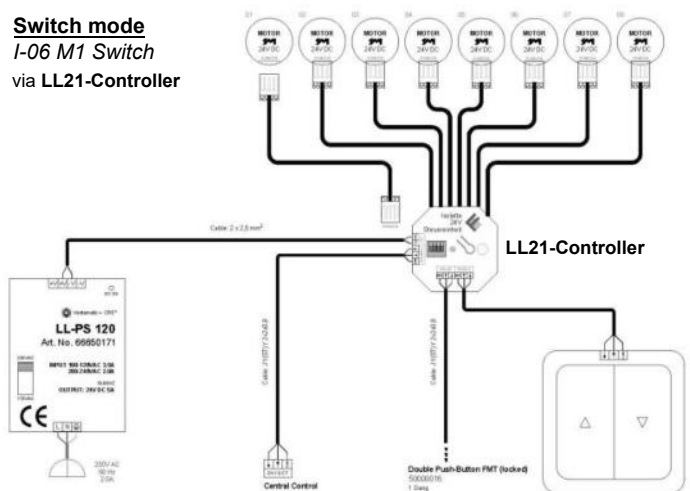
Switch mode
I-06 M1 Switch
via LL21-Controller

MOTOR 24V DC
MOTOR 24V DC
MOTOR 24V DC
MOTOR 24V DC
MOTOR 24V DC
MOTOR 24V DC
MOTOR 24V DC
MOTOR 24V DC

Cable: 2 x 2,5 mm²

LL21-Controller

LL-PS 120
Art. No. 66650171

INPUT: 100-120VAC 3.5A
200-240VAC 2.0A

OUTPUT: 24V DC 5A

CE

230V AC
50 Hz

Central Control

Double Push-Button FMT (locked)
50000016
1 Gang